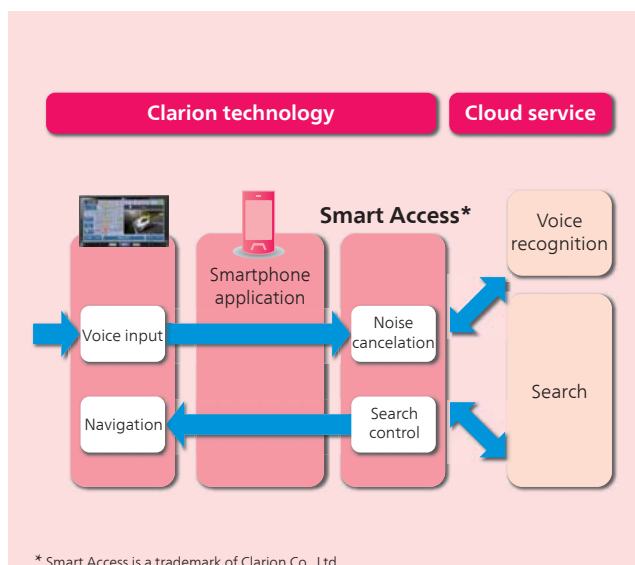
Clarion technology

Cloud service

Smart Access*

Smartphone application

Voice recognition

Voice input

Noise cancelation

Search

Navigation

Search control

* Smart Access is a trademark of Clarion Co., Ltd.